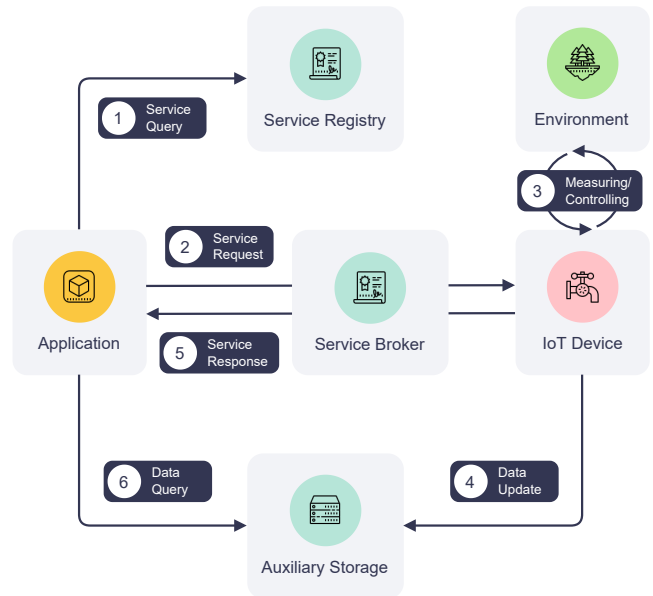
1 Service Query

Service Registry

Environment

3 Measuring/ Controlling

2 Service Request

Application

Service Broker

IoT Device

5 Service Response

6 Data Query

4 Data Update

Auxiliary Storage